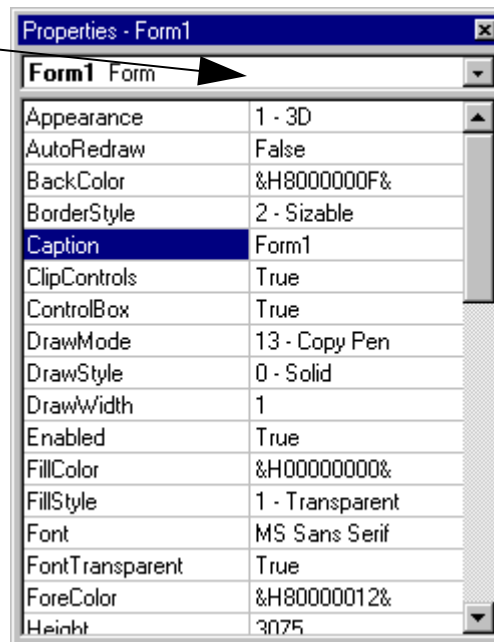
Properties - Form1

Form1 Form

| | |
|---|---|
| Appearance | 1 - 3D |
| AutoRedraw | False |
| BackColor | &H8000000F& |
| BorderStyle | 2 - Sizable |
| Caption | Form1 |
| ClipControls | True |
| ControlBox | True |
| DrawMode | 13 - Copy Pen |
| DrawStyle | 0 - Solid |
| DrawWidth | 1 |
| Enabled | True |
| FillColor | &H00000000& |
| FillStyle | 1 - Transparent |
| Font | MS Sans Serif |
| FontTransparent | True |
| ForeColor | &H80000012& |
| Height | 3075 |